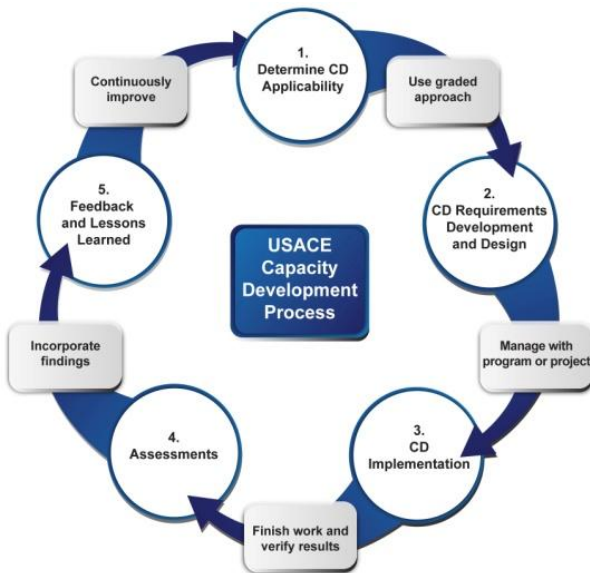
1.
Determine CD Applicability

Use graded approach

2.
CD Requirements Development and Design

Manage with program or project

3.
CD Implementation

Finish work and verify results

4.
Assessments

Incorporate findings

5.
Feedback and Lessons Learned

Continuously improve

USACE Capacity Development Process